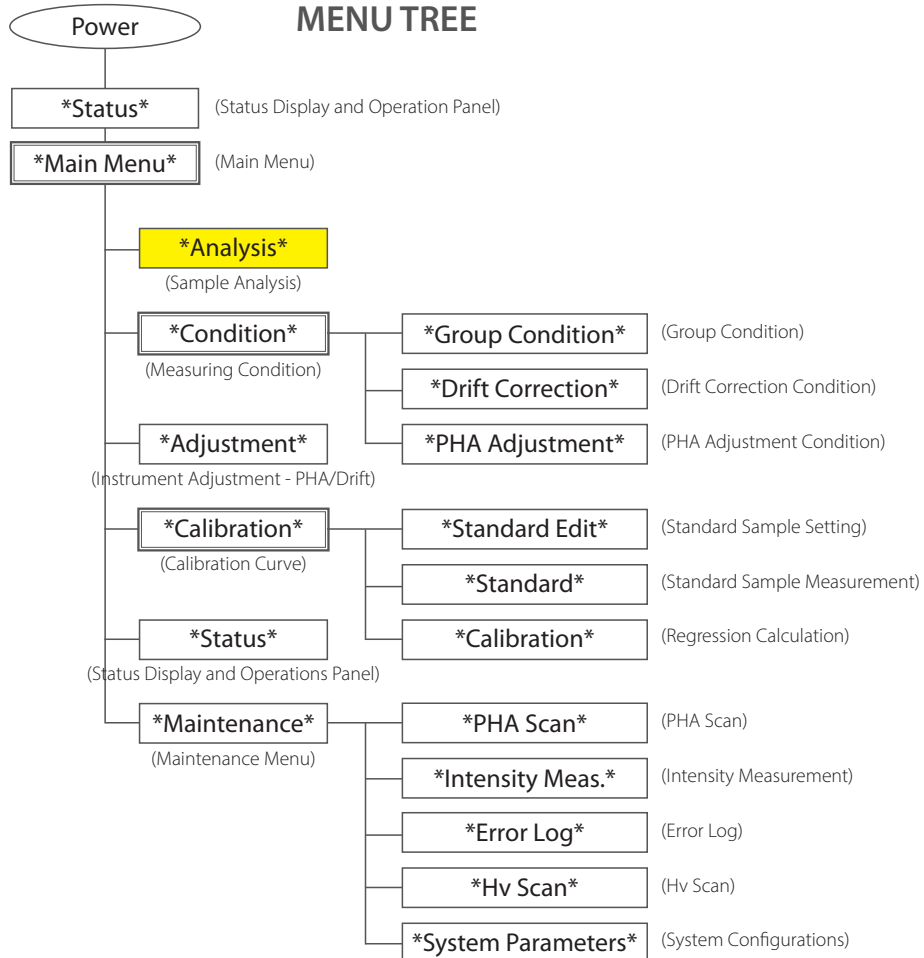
Power

MENU TREE

*Status* (Status Display and Operation Panel)

*Main Menu* (Main Menu)

*Analysis*
(Sample Analysis)

*Condition*
(Measuring Condition)

*Group Condition* (Group Condition)

*Drift Correction* (Drift Correction Condition)

*PHA Adjustment* (PHA Adjustment Condition)

*Adjustment*
(Instrument Adjustment - PHA/Drift)

*Calibration*
(Calibration Curve)

*Standard Edit* (Standard Sample Setting)

*Standard* (Standard Sample Measurement)

*Calibration* (Regression Calculation)

*Status*
(Status Display and Operations Panel)

*Maintenance*
(Maintenance Menu)

*PHA Scan* (PHA Scan)

*Intensity Meas.* (Intensity Measurement)

*Error Log* (Error Log)

*Hv Scan* (Hv Scan)

*System Parameters* (System Configurations)